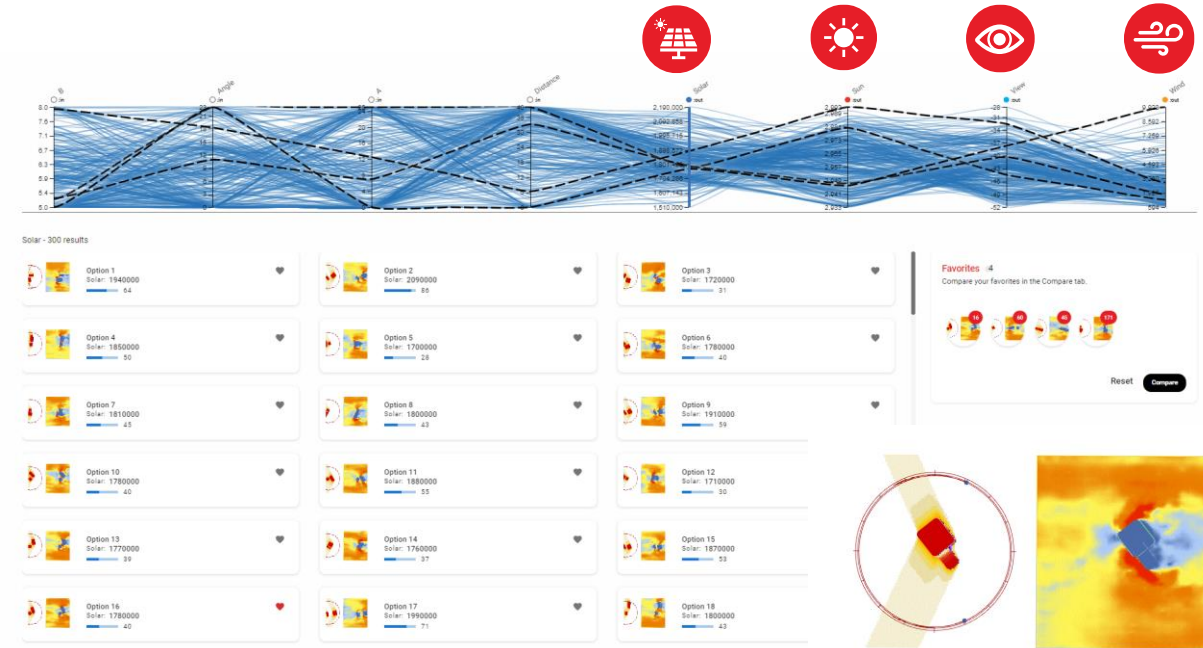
B
in
Angle
in
A
in
Distance
in
Solar
out
Sun
out
View
out
Wind
out

8.0
7.6
7.1
6.7
6.3
5.9
5.4
5.0

2,190,000
1,510,000

Solar - 300 results

Option 1
Solar: 1940000
64

Option 2
Solar: 2090000
86

Option 3
Solar: 1720000
31

Option 4
Solar: 1850000
50

Option 5
Solar: 1700000
28

Option 6
Solar: 1780000
40

Option 7
Solar: 1810000
45

Option 8
Solar: 1800000
43

Option 9
Solar: 1910000
59

Option 10
Solar: 1780000
40

Option 11
Solar: 1880000
55

Option 12
Solar: 1710000
30

Option 13
Solar: 1770000
39

Option 14
Solar: 1760000
37

Option 15
Solar: 1870000
53

Option 16
Solar: 1780000
40

Option 17
Solar: 1990000
71

Option 18
Solar: 1800000
43

Favorites 4
Compare your favorites in the Compare tab.

16
60
40
171

Reset
Compare